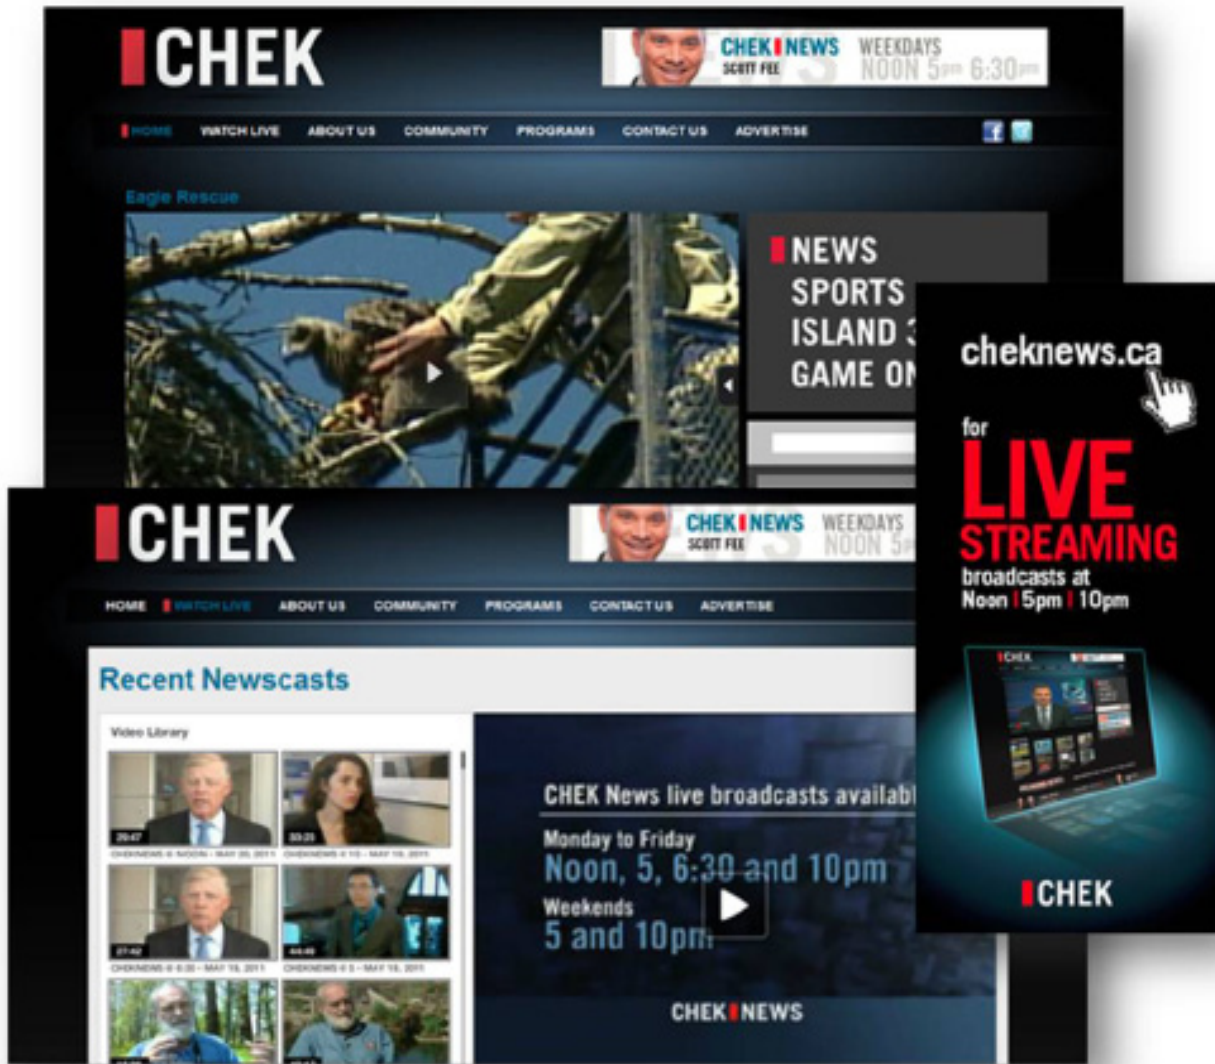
CHEK

CHEK NEWS SCOTT FEE WEEKDAYS NOON 5pm 6:30pm

HOME WATCH LIVE ABOUT US COMMUNITY PROGRAMS CONTACT US ADVERTISE

Eagle Rescue

NEWS
SPORTS
ISLAND 3
GAME ON

CHEK

CHEK NEWS SCOTT FEE WEEKDAYS NOON 5p

HOME WATCH LIVE ABOUT US COMMUNITY PROGRAMS CONTACT US ADVERTISE

Recent Newscasts

Video Library

29:47
33:23
27:42
44:49

CHEK News live broadcasts availabl

Monday to Friday
Noon, 5, 6:30 and 10pm
Weekends
5 and 10pm

CHEK NEWS

cheknews.ca

for
LIVE
STREAMING
broadcasts at
Noon | 5pm | 10pm

CHEK